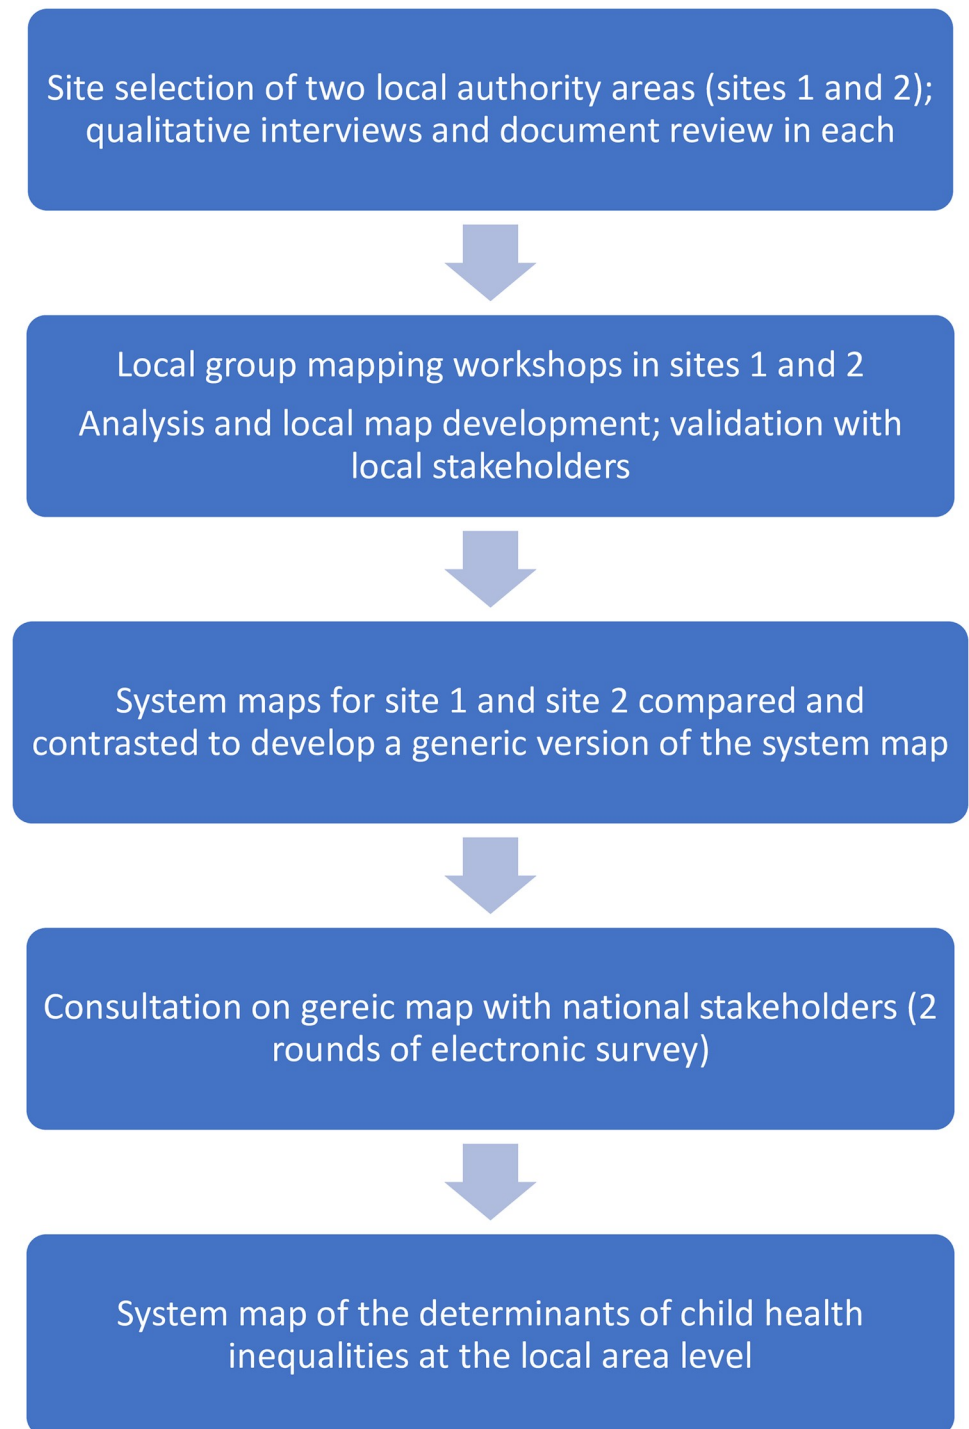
Site selection of two local authority areas (sites 1 and 2); qualitative interviews and document review in each

Local group mapping workshops in sites 1 and 2

Analysis and local map development; validation with local stakeholders

System maps for site 1 and site 2 compared and contrasted to develop a generic version of the system map

Consultation on gereic map with national stakeholders (2 rounds of electronic survey)

System map of the determinants of child health inequalities at the local area level